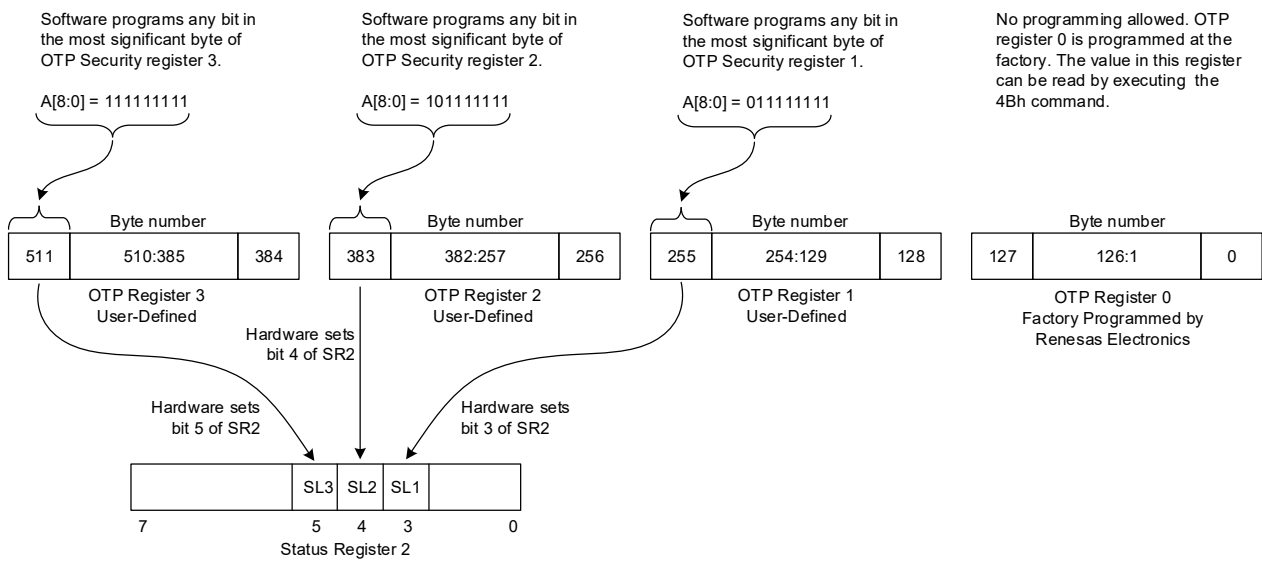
Software programs any bit in the most significant byte of OTP Security register 3.

A[8:0] = 111111111

Software programs any bit in the most significant byte of OTP Security register 2.

A[8:0] = 101111111

Software programs any bit in the most significant byte of OTP Security register 1.

A[8:0] = 011111111

No programming allowed. OTP register 0 is programmed at the factory. The value in this register can be read by executing the 4Bh command.

Byte number

| 511 | 510:385 | 384 |
|---|---|---|

OTP Register 3
User-Defined

Byte number

| 383 | 382:257 | 256 |
|---|---|---|

OTP Register 2
User-Defined

Byte number

| 255 | 254:129 | 128 |
|---|---|---|

OTP Register 1
User-Defined

Byte number

| 127 | 126:1 | 0 |
|---|---|---|

OTP Register 0
Factory Programmed by
Renesas Electronics

Hardware sets bit 4 of SR2

Hardware sets bit 5 of SR2

Hardware sets bit 3 of SR2

|  | SL3 | SL2 | SL1 |  |
|---|---|---|---|---|

7 5 4 3 0

Status Register 2